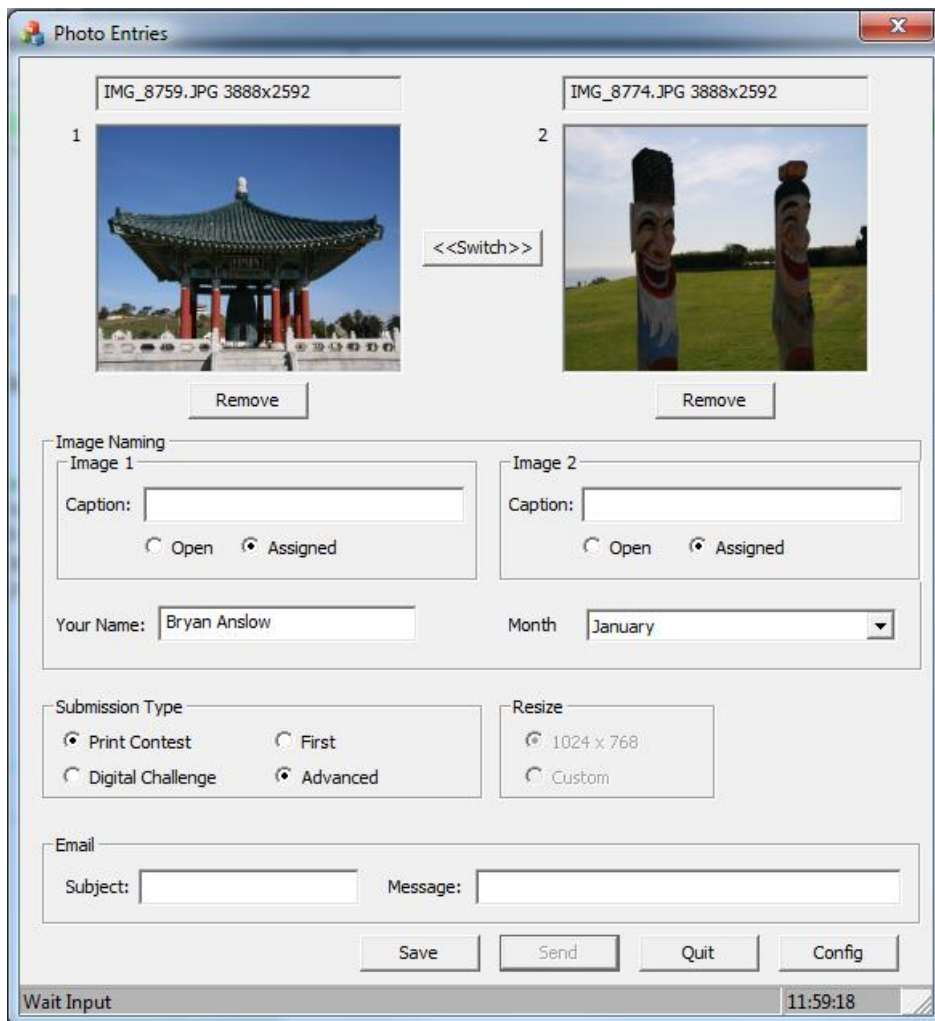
Photo Entries

IMG_8759.JPG 3888x2592

IMG_8774.JPG 3888x2592

1

2

<<Switch>>

Remove

Remove

Image Naming

Image 1

Caption:

Open Assigned

Image 2

Caption:

Open Assigned

Your Name: Bryan Anslow

Month January

Submission Type

Print Contest First

Digital Challenge Advanced

Resize

1024 x 768

Custom

Email

Subject:

Message:

Save Send Quit Config

Wait Input

11:59:18